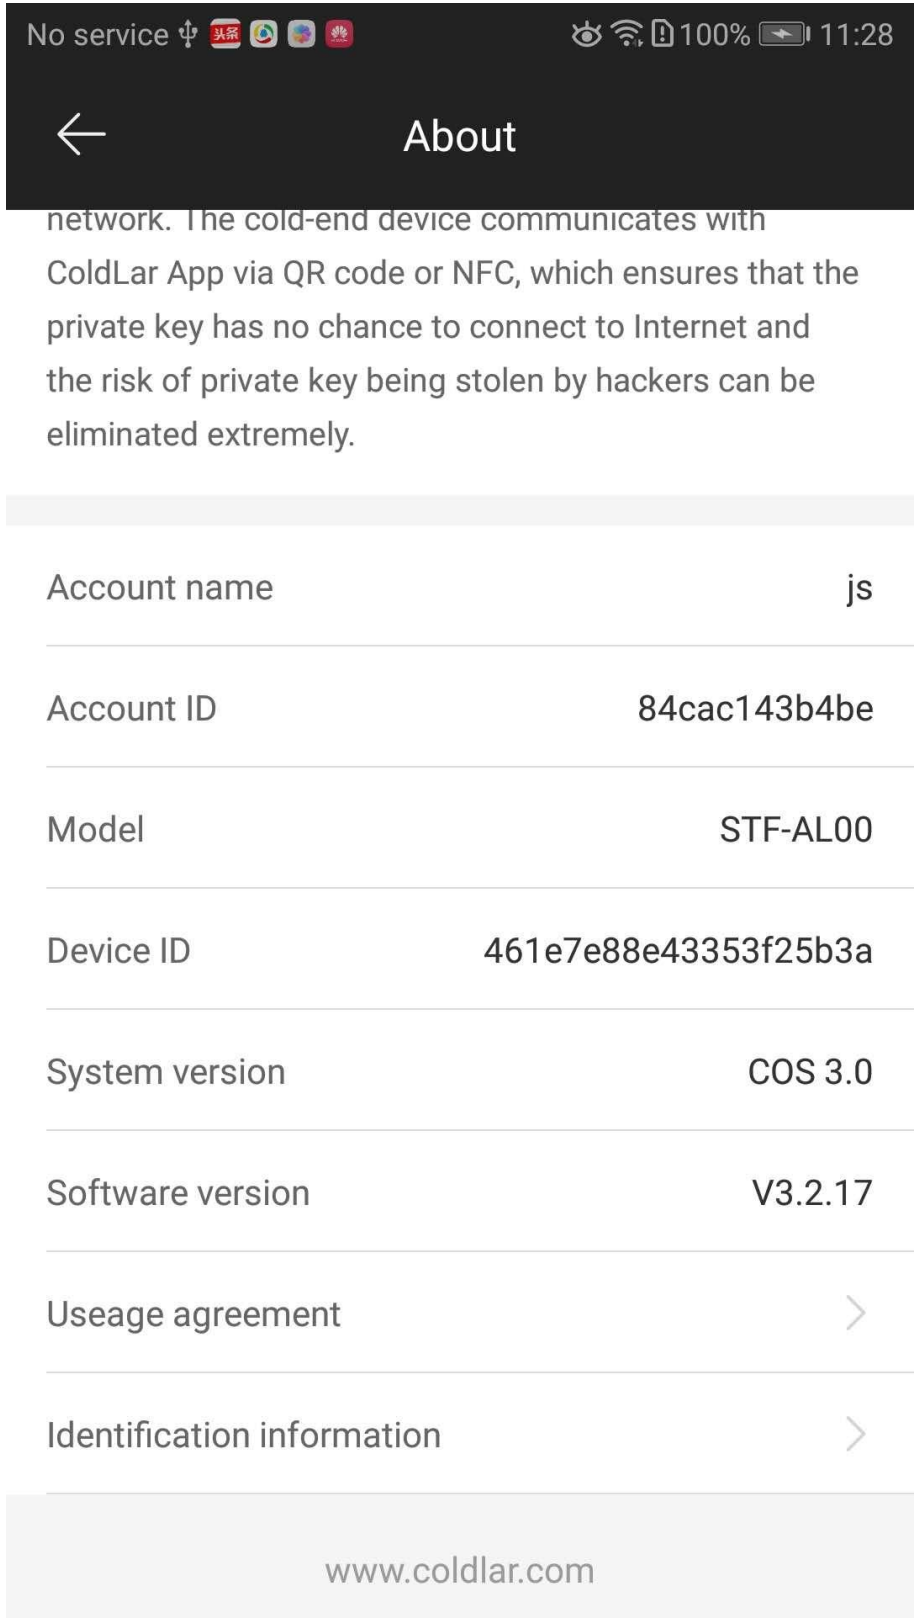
No service 头条 100% 11:28

About

network. The cold-end device communicates with ColdLar App via QR code or NFC, which ensures that the private key has no chance to connect to Internet and the risk of private key being stolen by hackers can be eliminated extremely.

| | |
|---|---|
| Account name | js |
| Account ID | 84cac143b4be |
| Model | STF-AL00 |
| Device ID | 461e7e88e43353f25b3a |
| System version | COS 3.0 |
| Software version | V3.2.17 |
| Useage agreement | |
| Identification information | |

www.coldlar.com